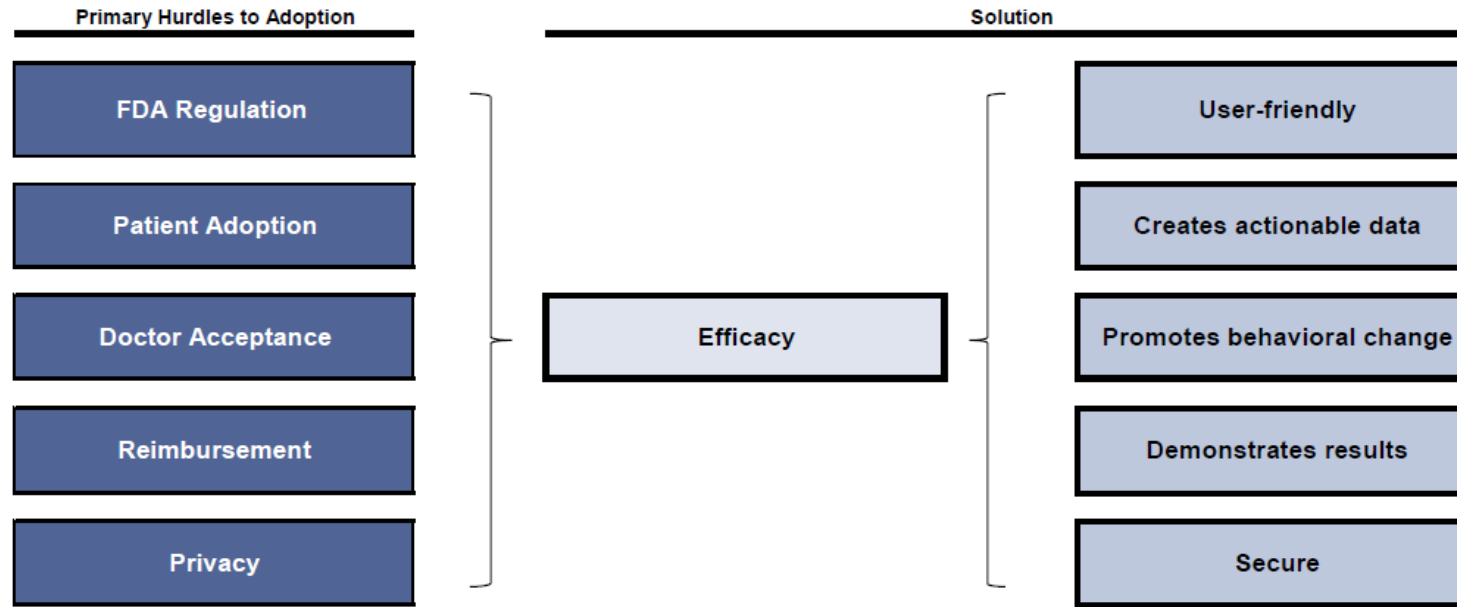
Primary Hurdles to Adoption

FDA Regulation

Patient Adoption

Doctor Acceptance

Reimbursement

Privacy

Solution

Efficacy

User-friendly

Creates actionable data

Promotes behavioral change

Demonstrates results

Secure